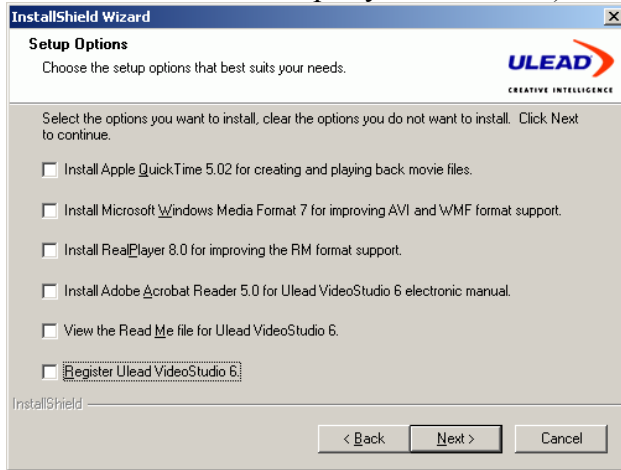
InstallShield Wizard

Setup Options

Choose the setup options that best suits your needs.

ULEAD
CREATIVE INTELLIGENCE

Select the options you want to install, clear the options you do not want to install. Click Next to continue.

Install Apple QuickTime 5.02 for creating and playing back movie files.

Install Microsoft Windows Media Format 7 for improving AVI and WMF format support.

Install RealPlayer 8.0 for improving the RM format support.

Install Adobe Acrobat Reader 5.0 for Ulead VideoStudio 6 electronic manual.

View the Read Me file for Ulead VideoStudio 6.

Register Ulead VideoStudio 6.

InstallShield

< Back

Next >

Cancel